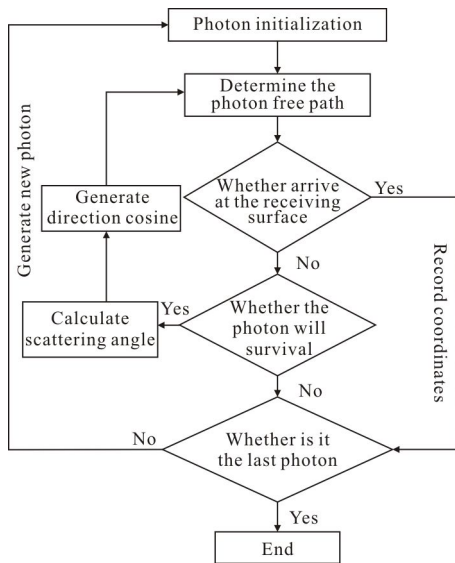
Photon initialization

Determine the photon free path

Generate new photon

Generate direction cosine

Whether arrive at the receiving surface

Yes

Record coordinates

No

Calculate scattering angle

Yes

Whether the photon will survival

No

No

Whether is it the last photon

Yes

End